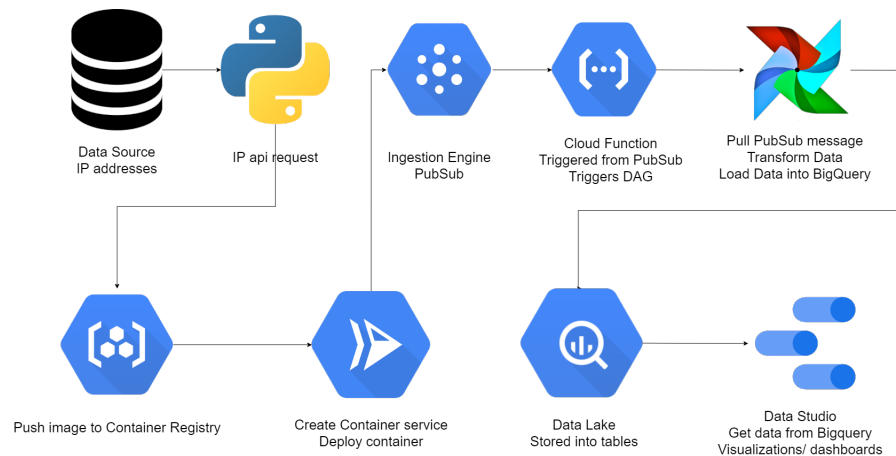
Data Source
IP addresses

IP api request

Ingestion Engine
PubSub

Cloud Function
Triggered from PubSub
Triggers DAG

Pull PubSub message
Transform Data
Load Data into BigQuery

Push image to Container Registry

Create Container service
Deploy container

Data Lake
Stored into tables

Data Studio
Get data from Bigquery
Visualizations/ dashboards